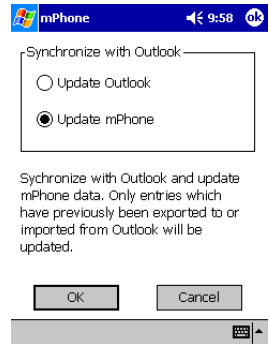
mPhone 9:58 ok

Synchronize with Outlook

Update Outlook

Update mPhone

Sychronize with Outlook and update mPhone data. Only entries which have previously been exported to or imported from Outlook will be updated.

OK Cancel